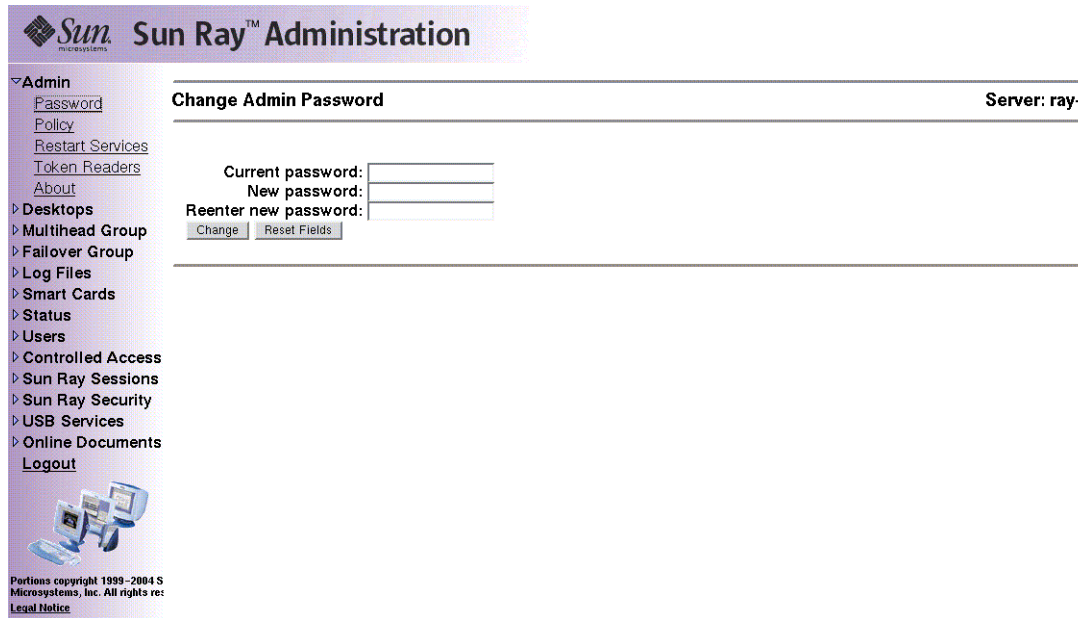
Sun microsystems Sun Ray™ Administration

▽Admin
Password
Policy
Restart Services
Token Readers
About
▷Desktops
▷Multihead Group
▷Failover Group
▷Log Files
▷Smart Cards
▷Status
▷Users
▷Controlled Access
▷Sun Ray Sessions
▷Sun Ray Security
▷USB Services
▷Online Documents
Logout

Portions copyright 1999–2004 S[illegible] Microsystems, Inc. All rights res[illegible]
Legal Notice

Change Admin Password

Server: ray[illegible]

Current password:
New password:
Reenter new password:

Change
Reset Fields